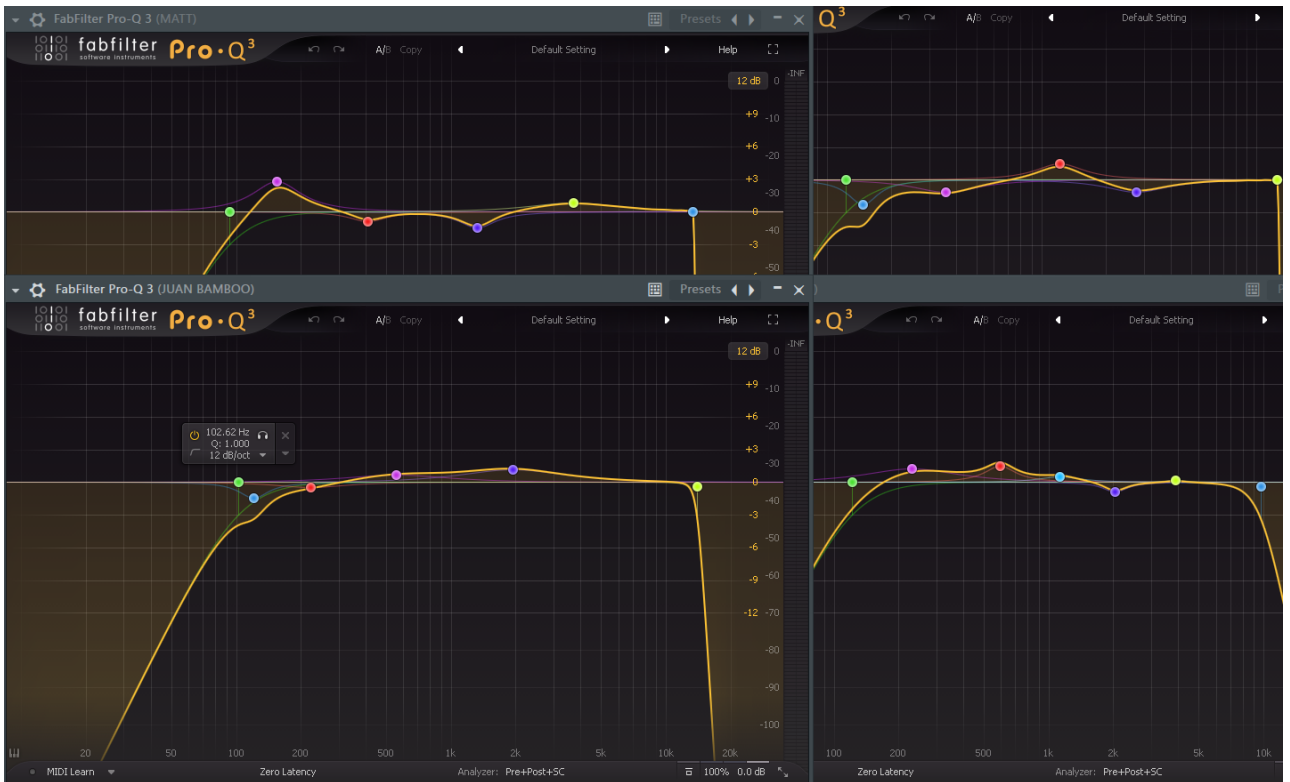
FabFilter Pro-Q 3 (MATT)
Presets
fabfilter software instruments Pro·Q³
A/B Copy
Default Setting
Help
12 dB 0 -INF
+9 -10
+6 -20
+3 -30
0 -40
-3 -50

Q³
A/B Copy
Default Setting

FabFilter Pro-Q 3 (JUAN BAMBOO)
Presets
fabfilter software instruments Pro·Q³
A/B Copy
Default Setting
Help
12 dB 0 -INF
+9 -10
+6 -20
+3 -30
0 -40
-3 -50
-6 -60
-9 -70
-12 -80
-90
-100
102.62 Hz
Q: 1.000
12 dB/oct
20 50 100 200 500 1k 2k 5k 10k 20k
MIDI Learn
Zero Latency
Analyzer: Pre+Post+SC
100% 0.0 dB

·Q³
A/B Copy
Default Setting
100 200 500 1k 2k 5k 10k
Zero Latency
Analyzer: Pre+Post+SC